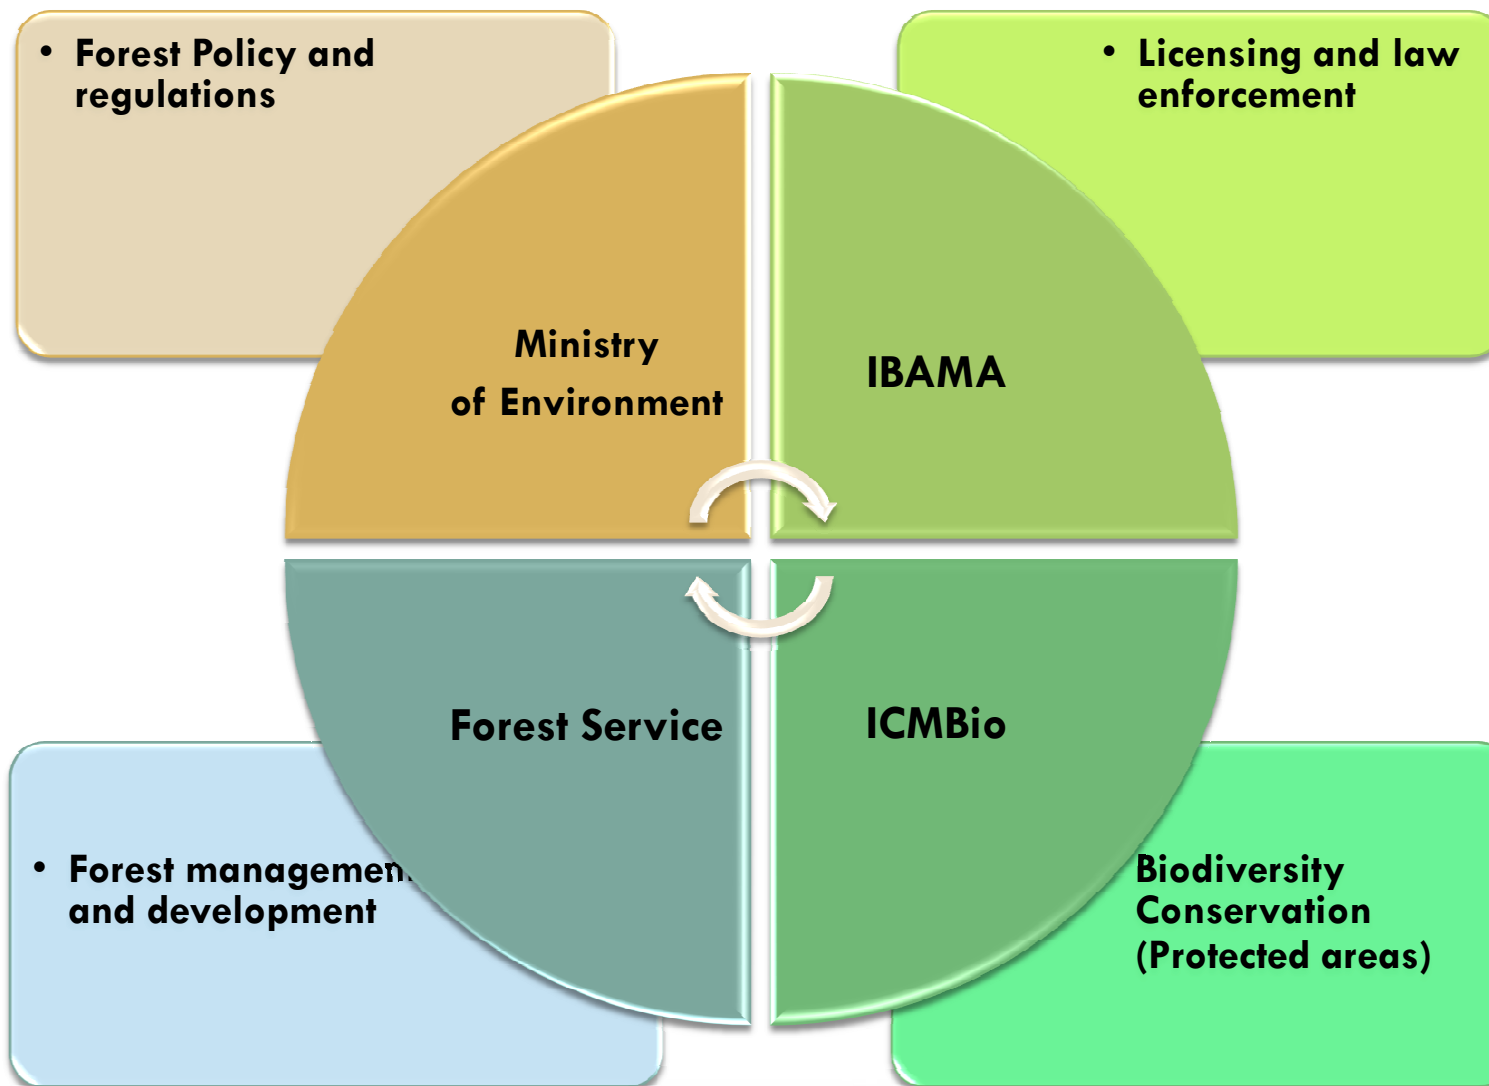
• Forest Policy and regulations

• Licensing and law enforcement

Ministry of Environment

IBAMA

Forest Service

ICMBio

• Forest management and development

Biodiversity Conservation (Protected areas)